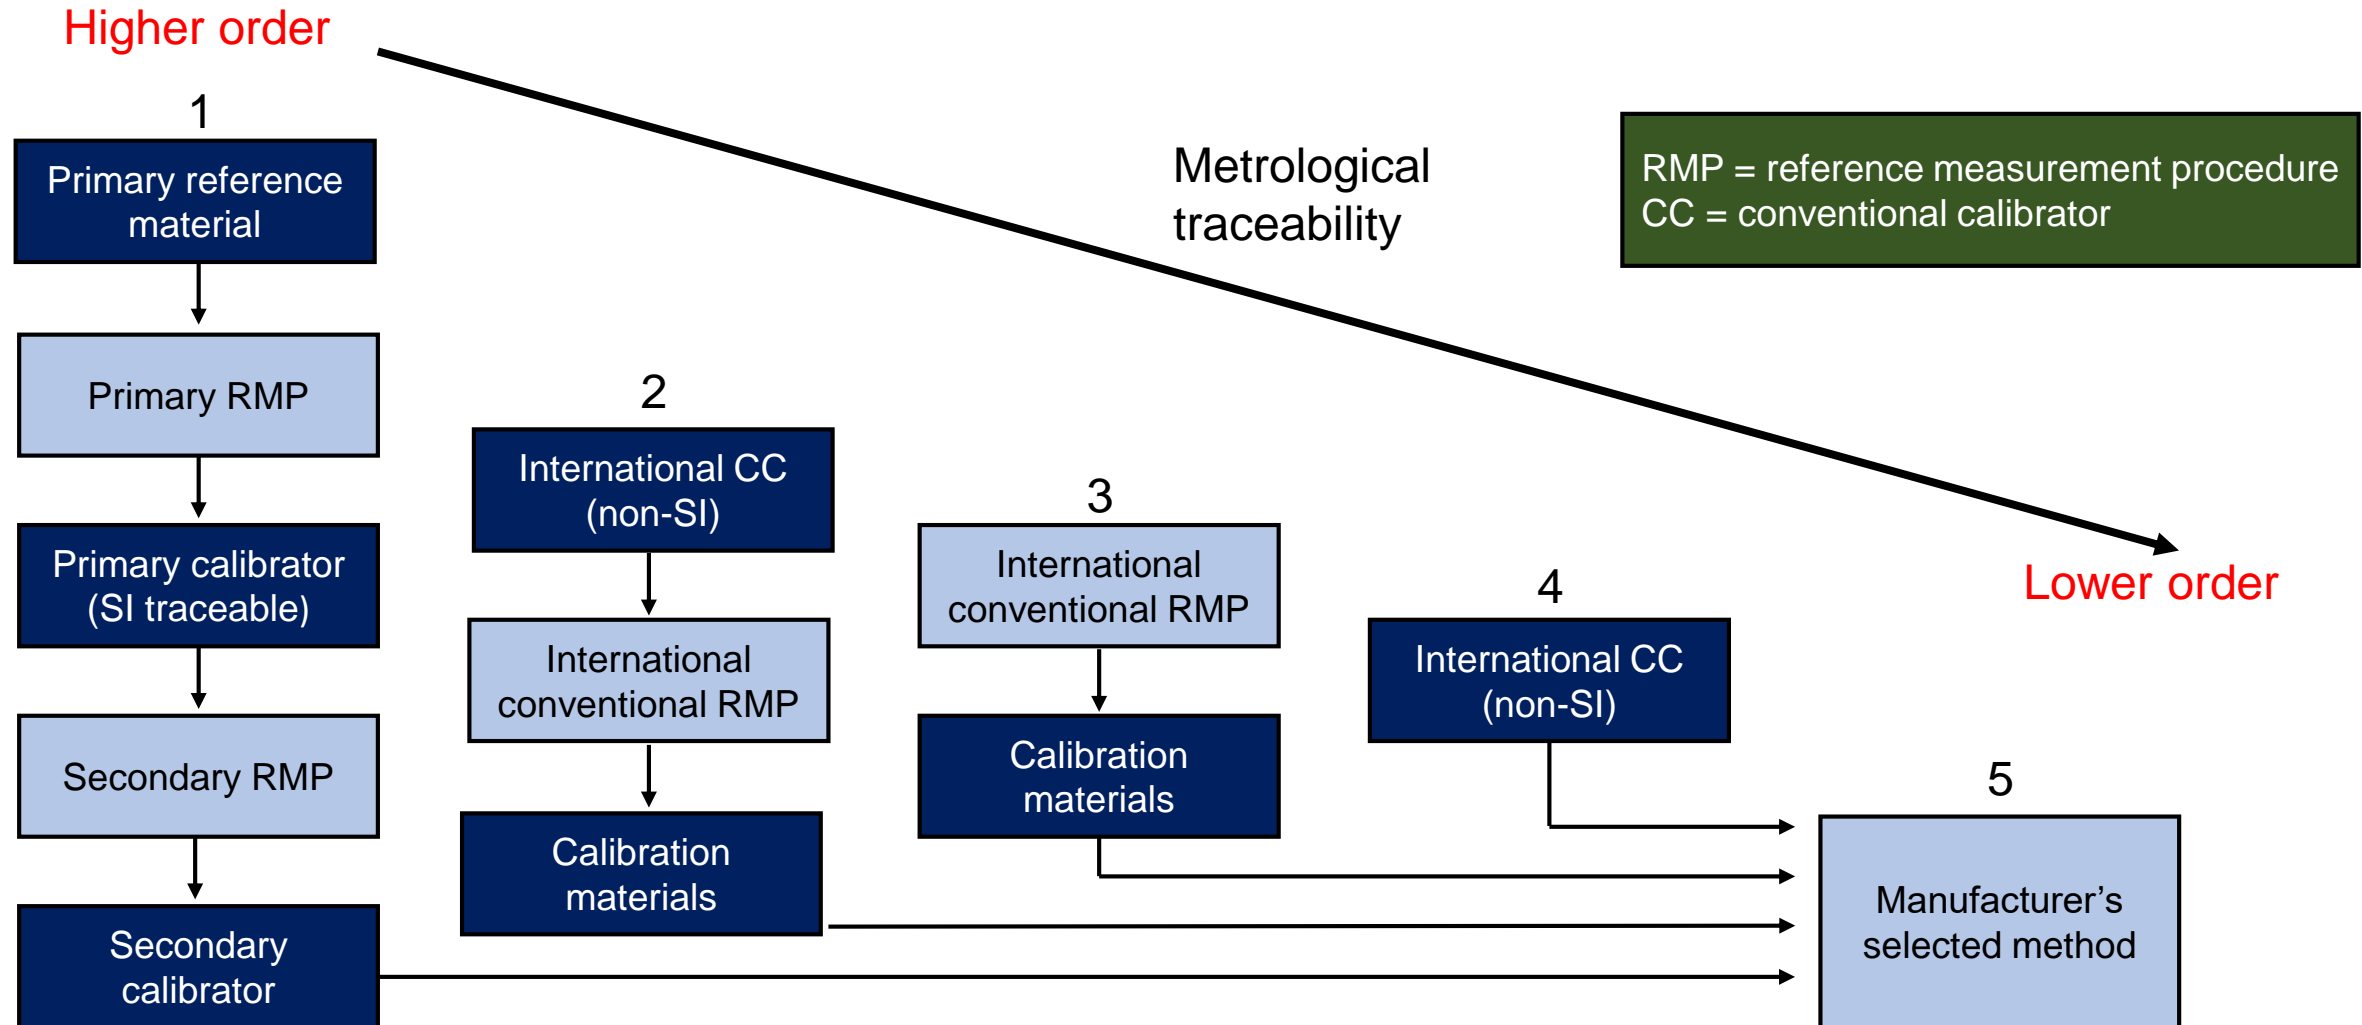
Higher order

Metrological traceability

RMP = reference measurement procedure
CC = conventional calibrator

1

Primary reference material

Primary RMP

Primary calibrator (SI traceable)

Secondary RMP

Secondary calibrator

2

International CC (non-SI)

International conventional RMP

Calibration materials

3

International conventional RMP

Calibration materials

4

International CC (non-SI)

Lower order

5

Manufacturer's selected method